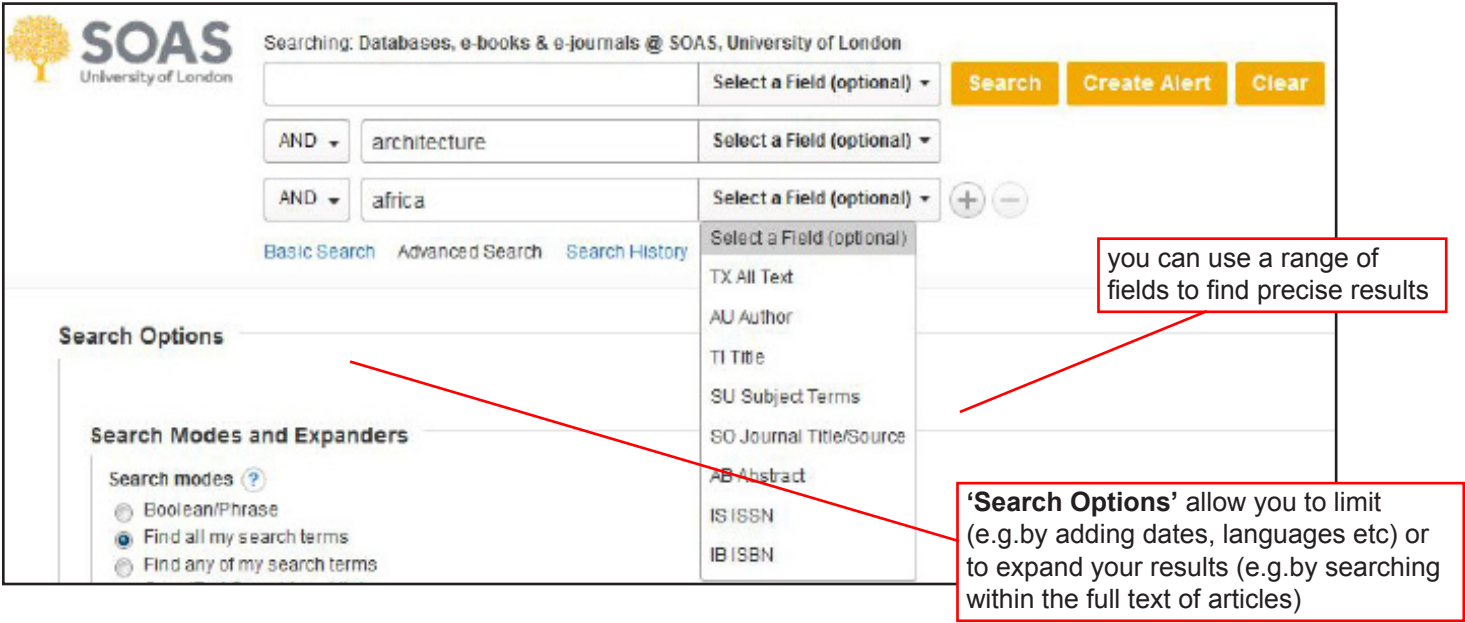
SOAS
University of London

Searching: Databases, e-books & e-journals @ SOAS, University of London

Select a Field (optional)
Search
Create Alert
Clear

AND
architecture
Select a Field (optional)

AND
africa
Select a Field (optional)

Basic Search
Advanced Search
Search History

Select a Field (optional)
TX All Text
AU Author
TI Title
SU Subject Terms
SO Journal Title/Source
AB Abstract
IS ISSN
IB ISBN

you can use a range of fields to find precise results

Search Options

Search Modes and Expanders

Search modes ?
Boolean/Phrase
Find all my search terms
Find any of my search terms

**'Search Options'** allow you to limit (e.g.by adding dates, languages etc) or to expand your results (e.g.by searching within the full text of articles)